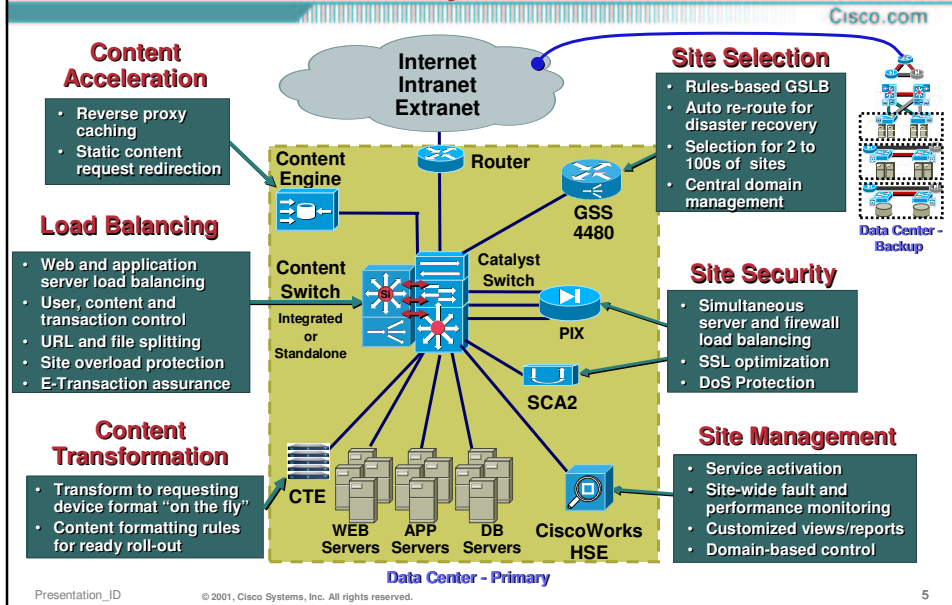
Cisco.com

Content Acceleration

- Reverse proxy caching
- Static content request redirection

Internet
Intranet
Extranet

Site Selection

- Rules-based GSLB
- Auto re-route for disaster recovery
- Selection for 2 to 100s of sites
- Central domain management

Content Engine

Router

GSS 4480

Data Center - Backup

Load Balancing

- Web and application server load balancing
- User, content and transaction control
- URL and file splitting
- Site overload protection
- E-Transaction assurance

Content Switch

Integrated or Standalone

Catalyst Switch

SI

PIX

Site Security

- Simultaneous server and firewall load balancing
- SSL optimization
- DoS Protection

SCA2

Content Transformation

- Transform to requesting device format "on the fly"
- Content formatting rules for ready roll-out

CTE

WEB Servers

APP Servers

DB Servers

CiscoWorks HSE

Site Management

- Service activation
- Site-wide fault and performance monitoring
- Customized views/reports
- Domain-based control

Data Center - Primary

Presentation_ID © 2001, Cisco Systems, Inc. All rights reserved. 5